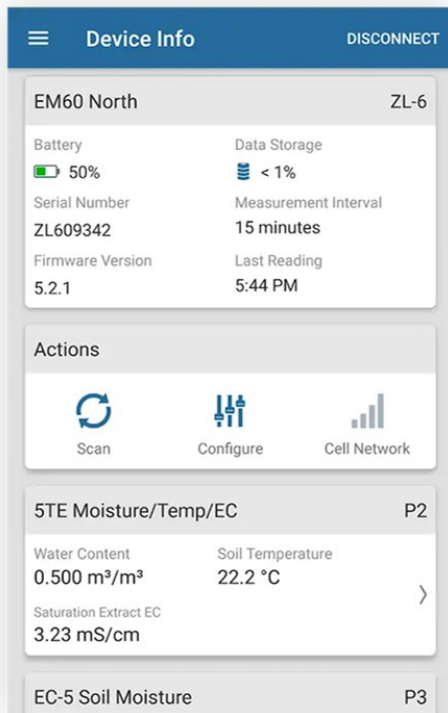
Device Info DISCONNECT

EM60 North ZL-6

Battery
50%

Data Storage
< 1%

Serial Number
ZL609342

Measurement Interval
15 minutes

Firmware Version
5.2.1

Last Reading
5:44 PM

Actions

Scan Configure Cell Network

5TE Moisture/Temp/EC P2

Water Content
0.500 $m^3/m^3$

Soil Temperature
22.2 °C

Saturation Extract EC
3.23 mS/cm

EC-5 Soil Moisture P3